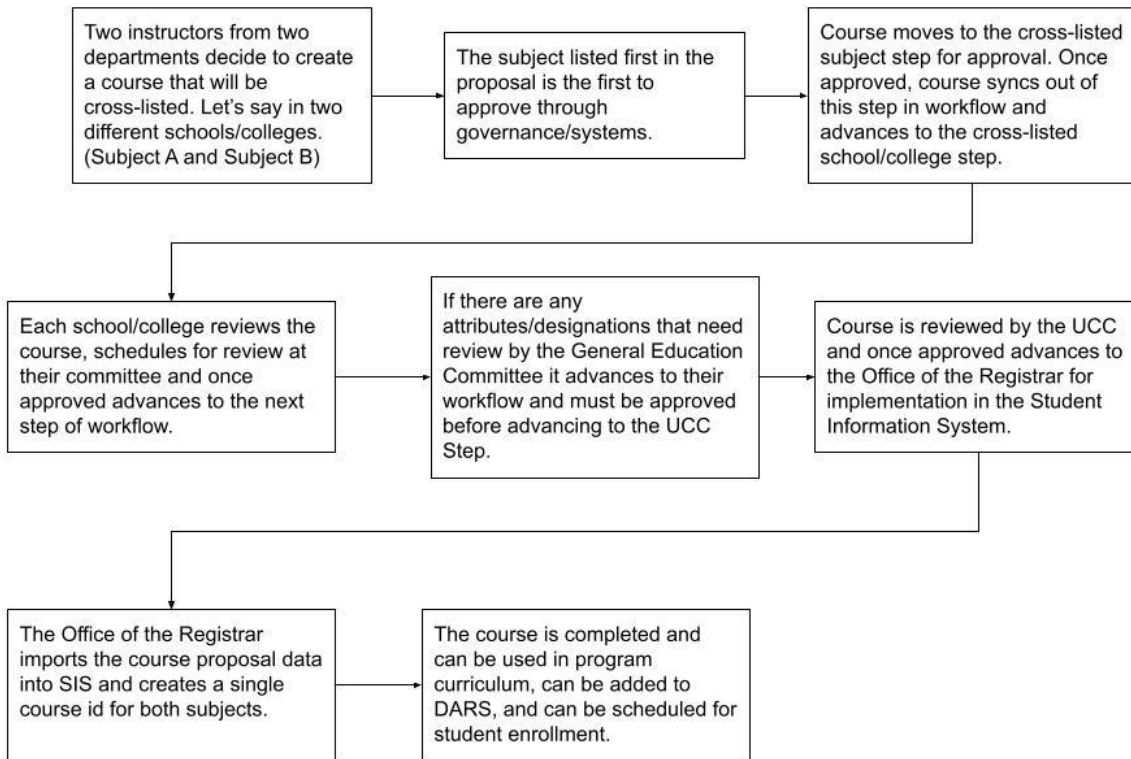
Two instructors from two departments decide to create a course that will be cross-listed. Let's say in two different schools/colleges. (Subject A and Subject B)

The subject listed first in the proposal is the first to approve through governance/systems.

Course moves to the cross-listed subject step for approval. Once approved, course syncs out of this step in workflow and advances to the cross-listed school/college step.

Each school/college reviews the course, schedules for review at their committee and once approved advances to the next step of workflow.

If there are any attributes/designations that need review by the General Education Committee it advances to their workflow and must be approved before advancing to the UCC Step.

Course is reviewed by the UCC and once approved advances to the Office of the Registrar for implementation in the Student Information System.

The Office of the Registrar imports the course proposal data into SIS and creates a single course id for both subjects.

The course is completed and can be used in program curriculum, can be added to DARS, and can be scheduled for student enrollment.